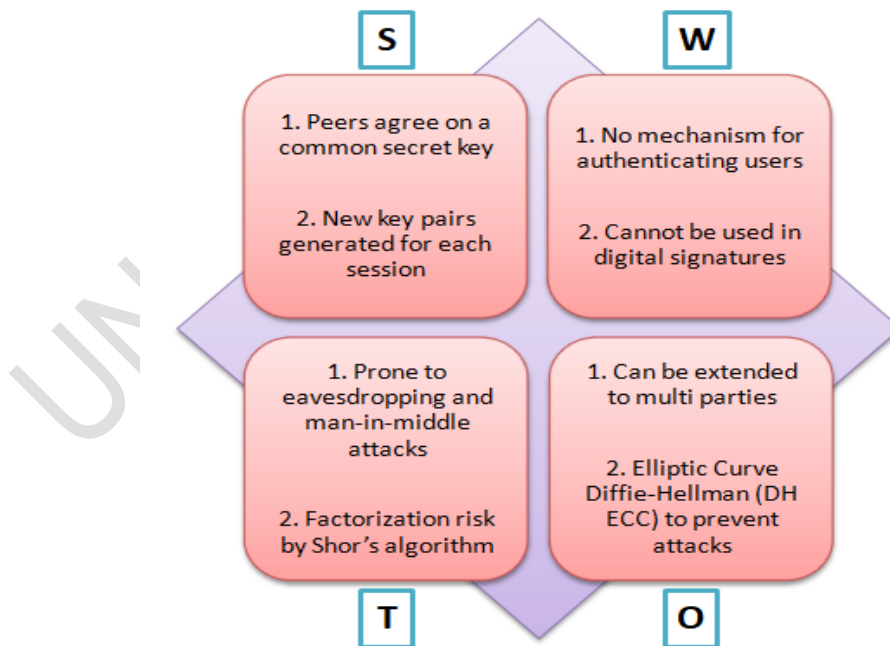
S

1. Peers agree on a common secret key

2. New key pairs generated for each session

W

1. No mechanism for authenticating users

2. Cannot be used in digital signatures

1. Prone to eavesdropping and man-in-middle attacks

2. Factorization risk by Shor’s algorithm

T

1. Can be extended to multi parties

2. Elliptic Curve Diffie-Hellman (DH ECC) to prevent attacks

O